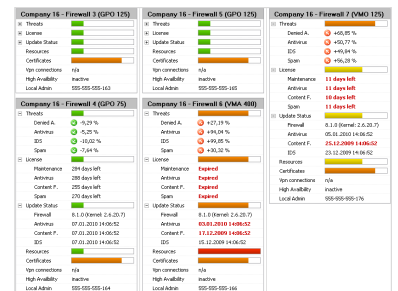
Company 16 - Firewall 3 (GPO 125)
Threats
License
Update Status
Resources
Certificates
Vpn connections n/a
High Availibility inactive
Local Admin 555-555-555-163

Company 16 - Firewall 5 (GPO 125)
Threats
License
Update Status
Resources
Certificates
Vpn connections n/a
High Availibility inactive
Local Admin 555-555-555-165

Company 16 - Firewall 7 (VMO 125)
Threats
Denied A. +65,85 %
Antivirus +50,77 %
IDS +49,84 %
Spam +26,28 %
License
Maintenance 11 days left
Antivirus 11 days left
Content F. 10 days left
Spam 11 days left
Update Status
Firewall 8.1.0 (Kernel: 2.6.20.7)
Antivirus 05.01.2010 14:06:52
Content F. 25.12.2009 14:06:52
IDS 15.12.2009 14:06:52
Resources
Certificates
Vpn connections n/a
High Availibility inactive
Local Admin 555-555-555-176

Company 16 - Firewall 4 (GPO 75)
Threats
Denied A. -9,29 %
Antivirus -5,25 %
IDS -10,02 %
Spam -7,64 %
License
Maintenance 284 days left
Antivirus 288 days left
Content F. 284 days left
Spam 270 days left
Update Status
Firewall 8.1.0 (Kernel: 2.6.20.7)
Antivirus 07.01.2010 14:06:52
Content F. 07.01.2010 14:06:52
IDS 07.01.2010 14:06:52
Resources
Certificates
Vpn connections n/a
High Availibility inactive
Local Admin 555-555-555-164

Company 16 - Firewall 6 (VMA 400)
Threats
Denied A. +27,19 %
Antivirus +29,74 %
IDS +49,65 %
Spam +30,32 %
License
Maintenance Expired
Antivirus Expired
Content F. Expired
Spam Expired
Update Status
Firewall 8.1.0 (Kernel: 2.6.20.7)
Antivirus 05.01.2010 14:06:52
Content F. 17.12.2009 14:06:52
IDS 15.12.2009 14:06:52
Resources
Certificates
Vpn connections n/a
High Availibility inactive
Local Admin 555-555-555-166